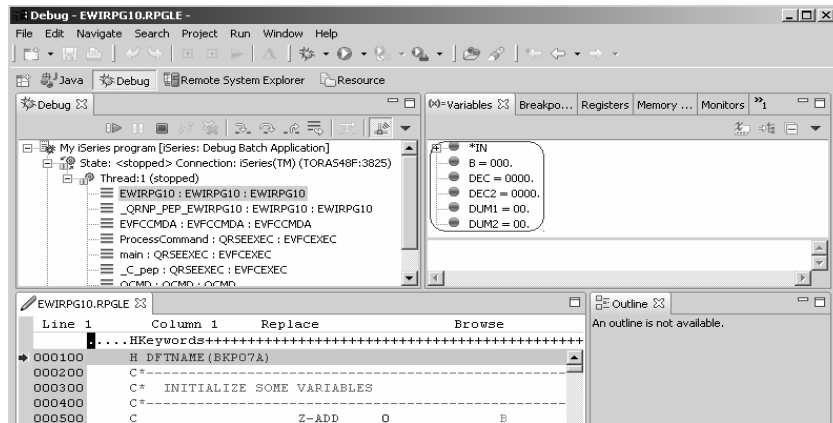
Debug - EWIRPG10.RPGLE -

File Edit Navigate Search Project Run Window Help

Java Debug Remote System Explorer Resource

Debug

My iSeries program [iSeries: Debug Batch Application]
State: <stopped> Connection: iSeries(TM) (TORAS48F:3825)
Thread:1 (stopped)
EWIRPG10 : EWIRPG10 : EWIRPG10
_QRNP_PEP_EWIRPG10 : EWIRPG10 : EWIRPG10
EVFCCMDA : EVFCCMDA : EVFCCMDA
ProcessCommand : QRSEEXEC : EVFCEXEC
main : QRSEEXEC : EVFCEXEC
_C_pep : QRSEEXEC : EVFCEXEC
QCMD : QCMD : QCMD

(x)=Variables Breakpo... Registers Memory ... Monitors »1

*IN
B = 000.
DEC = 0000.
DEC2 = 0000.
DUM1 = 00.
DUM2 = 00.

EWIRPG10.RPGLE

Line 1 Column 1 Replace Browse
.....HKeywords++++++++++++++++++++++++++++++++++++++++++++++++++
000100 H DFTNAME(BKP07A)
000200 C*----------------------------------------------------
000300 C* INITIALIZE SOME VARIABLES
000400 C*----------------------------------------------------
000500 C Z-ADD 0 B

Outline

An outline is not available.